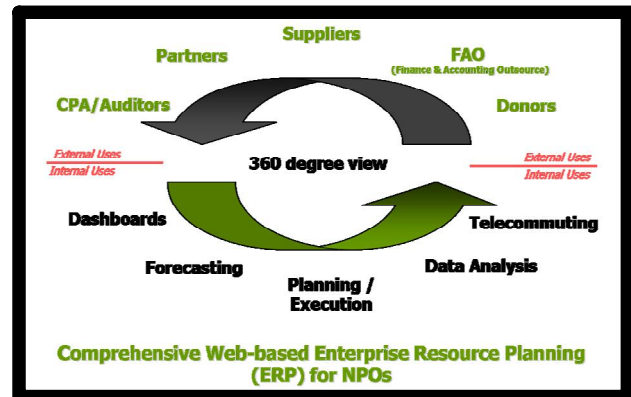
Suppliers

Partners

FAO
(Finance & Accounting Outsource)

CPA/Auditors

Donors

External Uses
Internal Uses

360 degree view

External Uses
Internal Uses

Dashboards

Telecommuting

Forecasting

Data Analysis

Planning / Execution

Comprehensive Web-based Enterprise Resource Planning (ERP) for NPOs